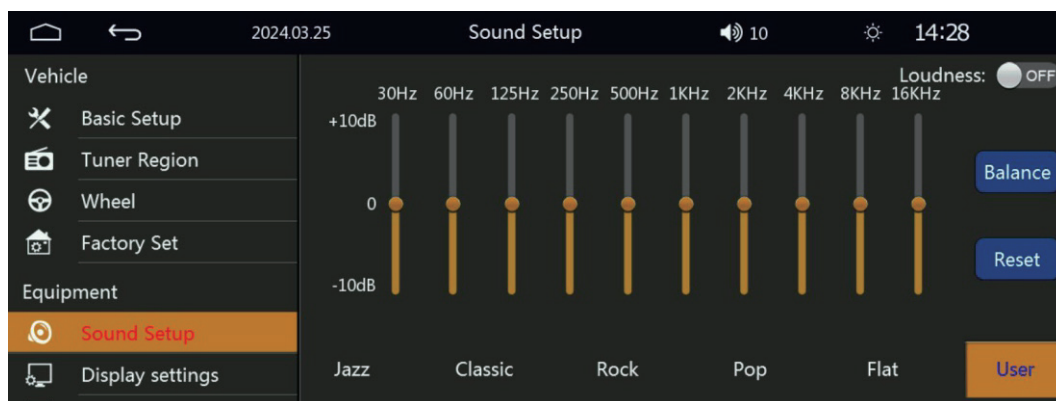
2024.03.25 Sound Setup 10 14:28

Vehicle
Basic Setup
Tuner Region
Wheel
Factory Set
Equipment
Sound Setup
Display settings

Loudness: OFF

30Hz 60Hz 125Hz 250Hz 500Hz 1KHz 2KHz 4KHz 8KHz 16KHz

+10dB
0
-10dB

Balance
Reset

Jazz Classic Rock Pop Flat User